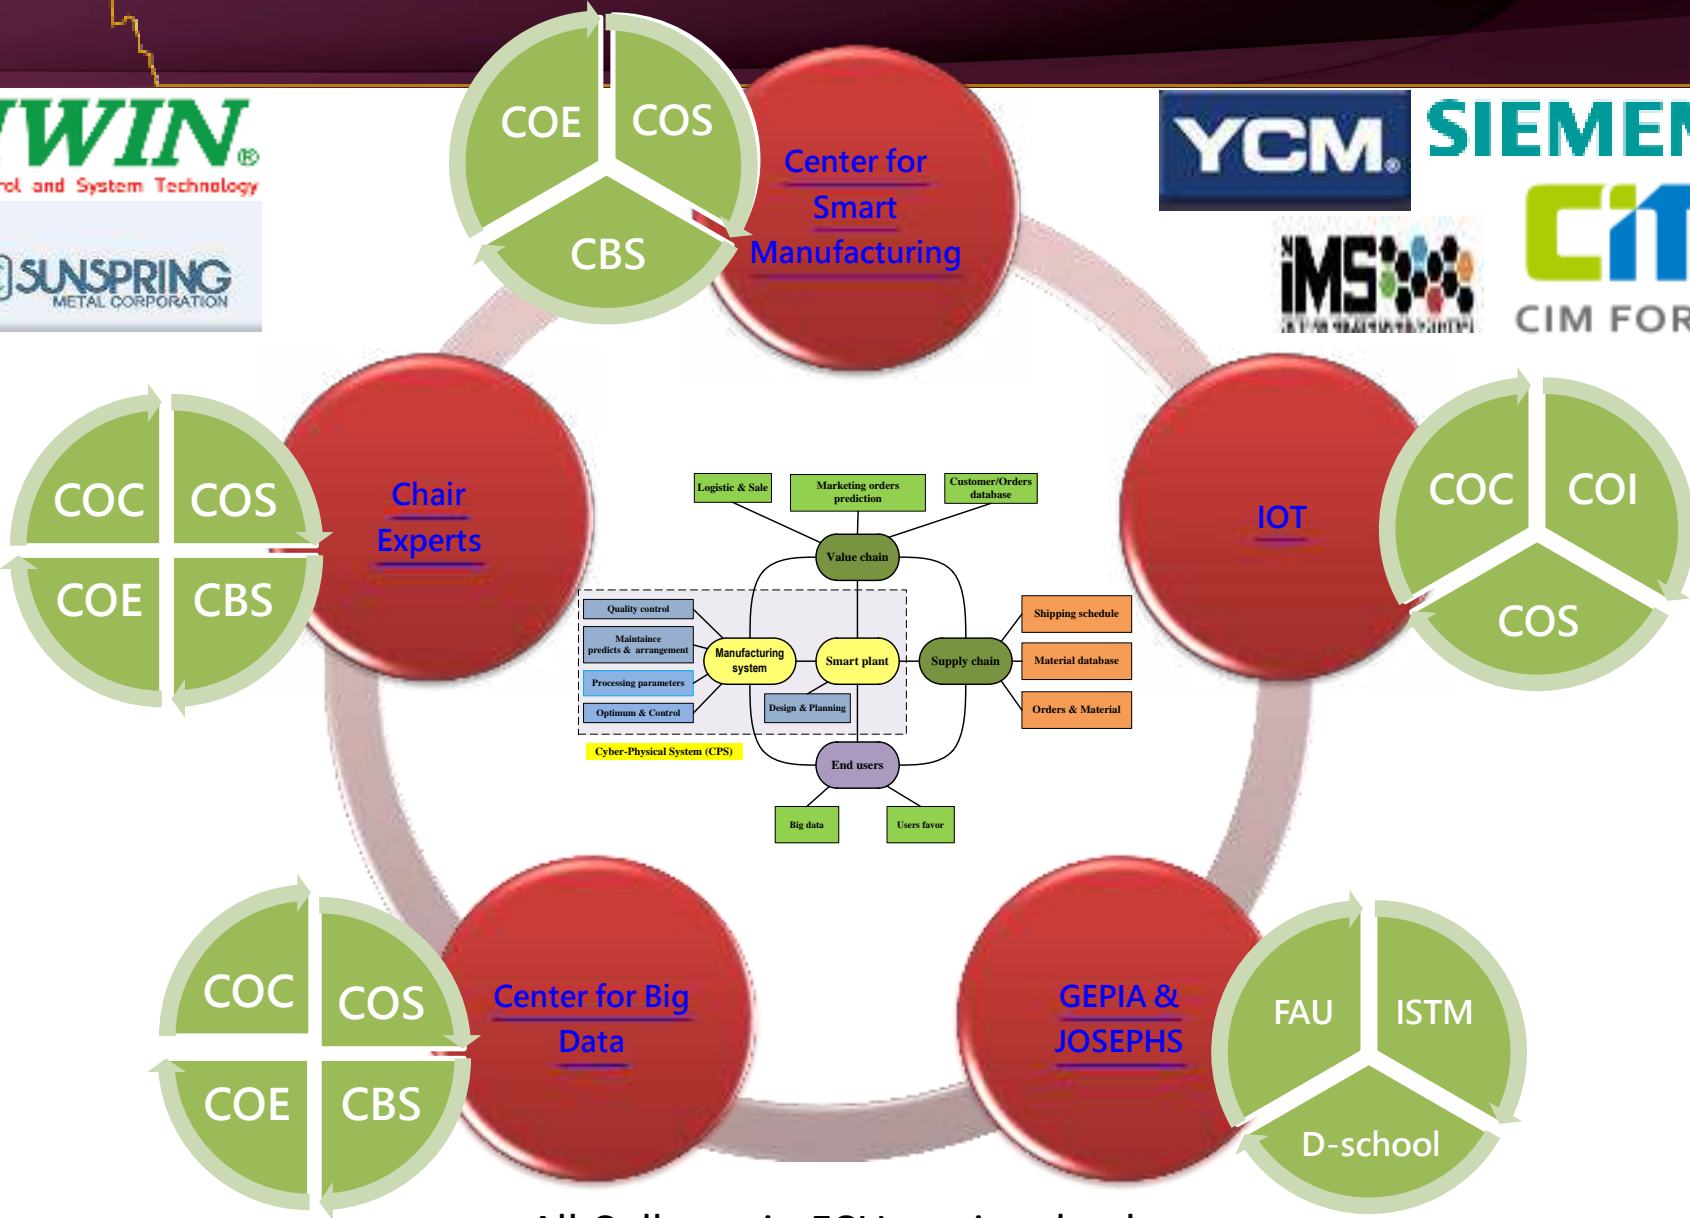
WIN®
rol and System Technology

SUNSPRING
METAL CORPORATION

YCM®

SIEMEN

iMS

CIM FOR

COE

COS

CBS

Center for Smart Manufacturing

COC

COS

COE

CBS

Chair Experts

IOT

COC

COI

COS

Logistic & Sale

Marketing orders prediction

Customer/Orders database

Value chain

Quality control

Maintaince predicts & arrangement

Processing parameters

Optimum & Control

Manufacturing system

Smart plant

Design & Planning

Supply chain

Shipping schedule

Material database

Orders & Material

Cyber-Physical System (CPS)

End users

Big data

Users favor

COC

COS

COE

CBS

Center for Big Data

GEPIA & JOSEPHS

FAU

ISTM

D-school

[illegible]